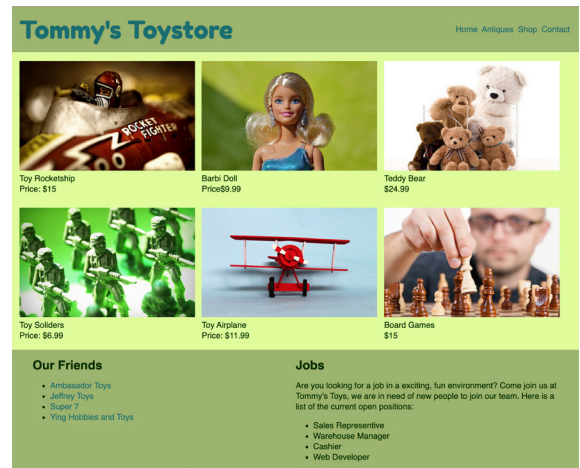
Tommy's Toystore

Home Antiques Shop Contact

ROCKET FIGHTER

Toy Rocketship
Price: $15

Barbi Doll
Price$9.99

Teddy Bear
$24.99

Toy Soliders
Price: $6.99

Toy Airplane
Price: $11.99

Board Games
$15

Our Friends

- Ambasador Toys
- Jeffrey Toys
- Super 7
- Ying Hobbies and Toys

Jobs

Are you looking for a job in a exciting, fun environment? Come join us at Tommy's Toys, we are in need of new people to join our team. Here is a list of the current open positions:

- Sales Representive
- Warehouse Manager
- Cashier
- Web Developer